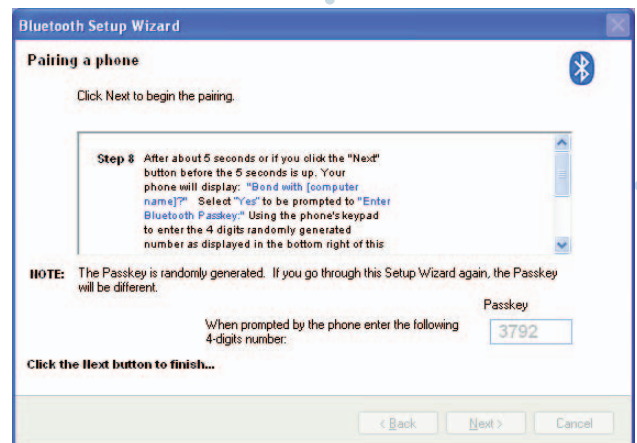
Bluetooth Setup Wizard

Pairing a phone

Click Next to begin the pairing.

Step 8 After about 5 seconds or if you click the "Next" button before the 5 seconds is up. Your phone will display: "Bond with [computer name]?" Select "Yes" to be prompted to "Enter Bluetooth Passkey:" Using the phone's keypad to enter the 4 digits randomly generated number as displayed in the bottom right of this

NOTE: The Passkey is randomly generated. If you go through this Setup Wizard again, the Passkey will be different.

Passkey

When prompted by the phone enter the following 4-digits number:

3792

Click the Next button to finish...

< Back

Next >

Cancel